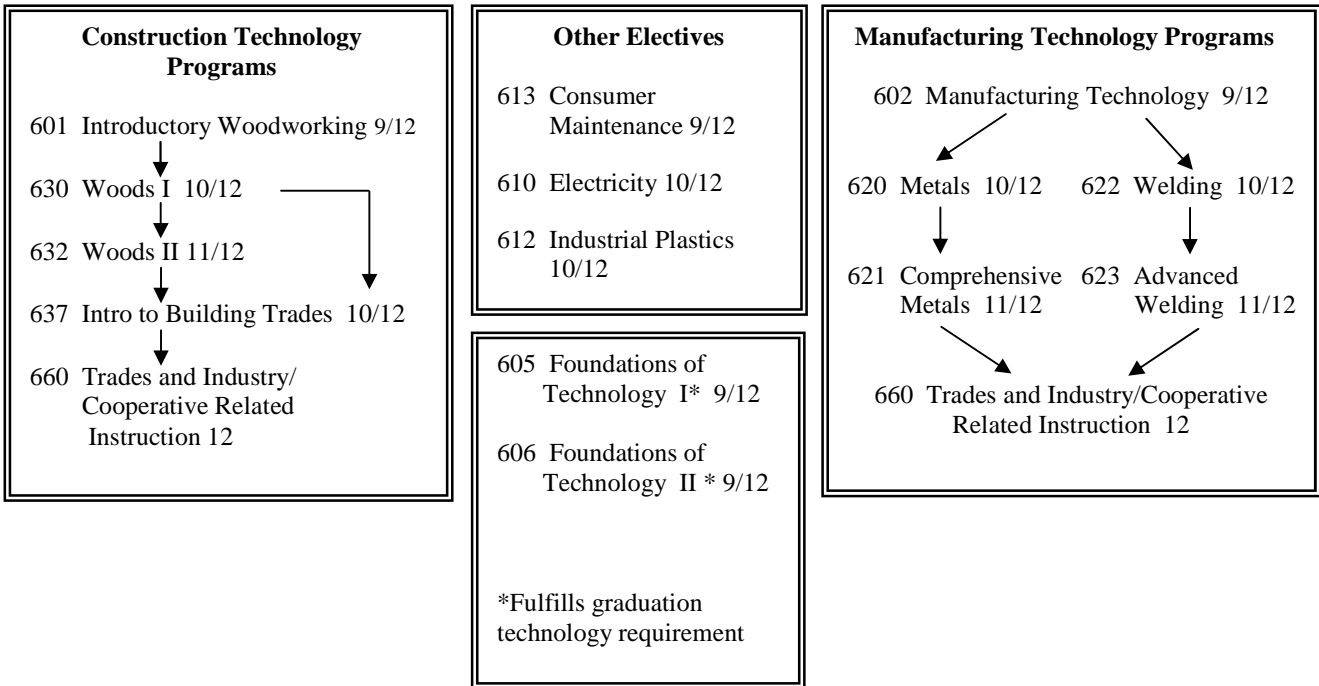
**Construction Technology Programs**

601 Introductory Woodworking 9/12

630 Woods I 10/12

632 Woods II 11/12

637 Intro to Building Trades 10/12

660 Trades and Industry/ Cooperative Related Instruction 12

**Other Electives**

613 Consumer Maintenance 9/12

610 Electricity 10/12

612 Industrial Plastics 10/12

605 Foundations of Technology I* 9/12

606 Foundations of Technology II * 9/12

*Fulfills graduation technology requirement

**Manufacturing Technology Programs**

602 Manufacturing Technology 9/12

620 Metals 10/12

622 Welding 10/12

621 Comprehensive Metals 11/12

623 Advanced Welding 11/12

660 Trades and Industry/Cooperative Related Instruction 12